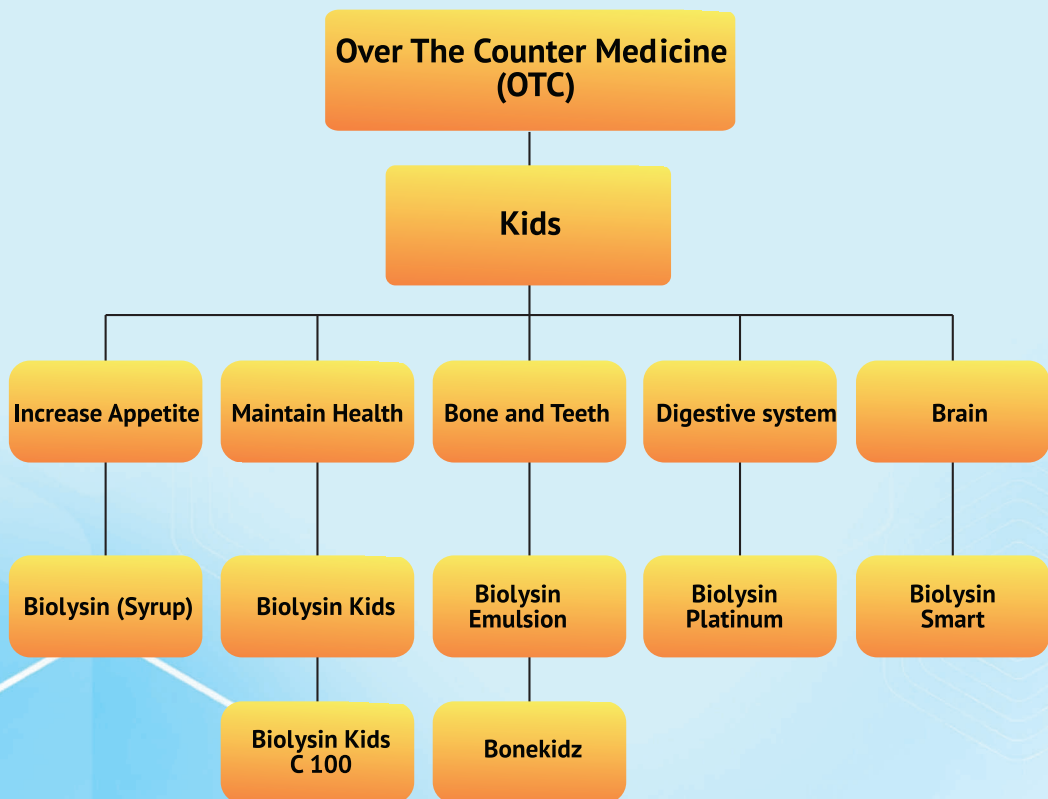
Over The Counter Medicine (OTC)

Kids

Increase Appetite

Biolysin (Syrup)

Maintain Health

Biolysin Kids

Biolysin Kids C 100

Bone and Teeth

Biolysin Emulsion

Bonekidz

Digestive system

Biolysin Platinum

Brain

Biolysin Smart